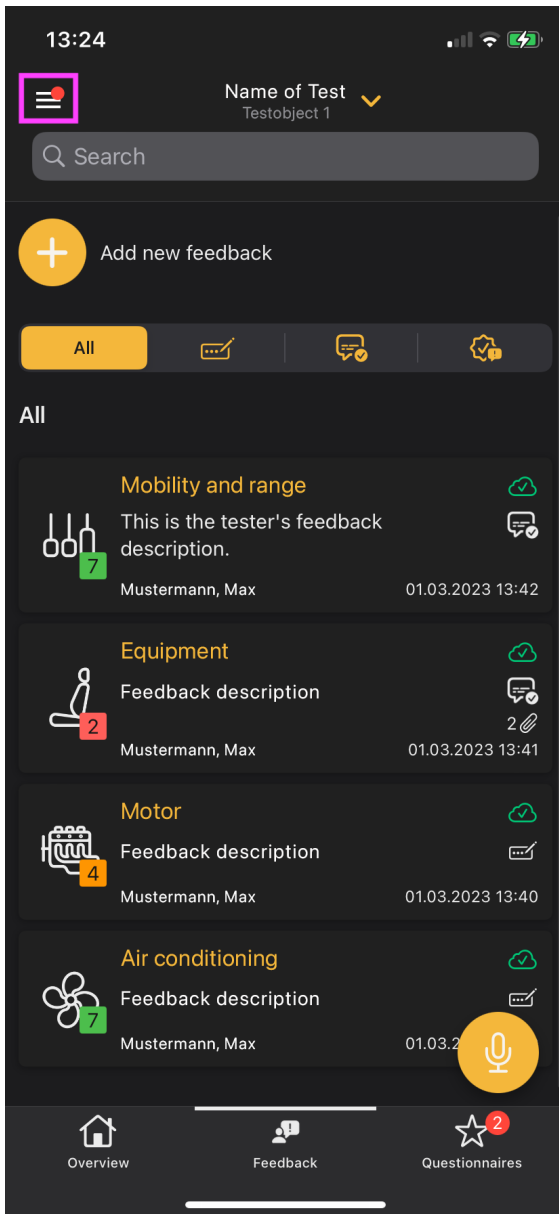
13:24

Name of Test
Testobject 1

Search

Add new feedback

All

All

Mobility and range
This is the tester's feedback description.
7
Mustermann, Max
01.03.2023 13:42

Equipment
Feedback description
2
2
Mustermann, Max
01.03.2023 13:41

Motor
Feedback description
4
Mustermann, Max
01.03.2023 13:40

Air conditioning
Feedback description
7
Mustermann, Max
01.03.2

Overview
Feedback
2
Questionnaires